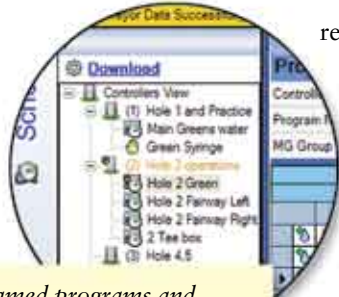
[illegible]yor Data Success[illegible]

re

Download

Controllers View

(1) Hole 1 and Practice

Main Greens water

Green Syringe

(2) Hole 2 operations

Hole 2 Green

Hole 2 Fairway Left

Hole 2 Fairway Right

2 Tee box

(3) Hole 4,5

Sch

Pro

Controll

Program

MG Group

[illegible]amed programs and